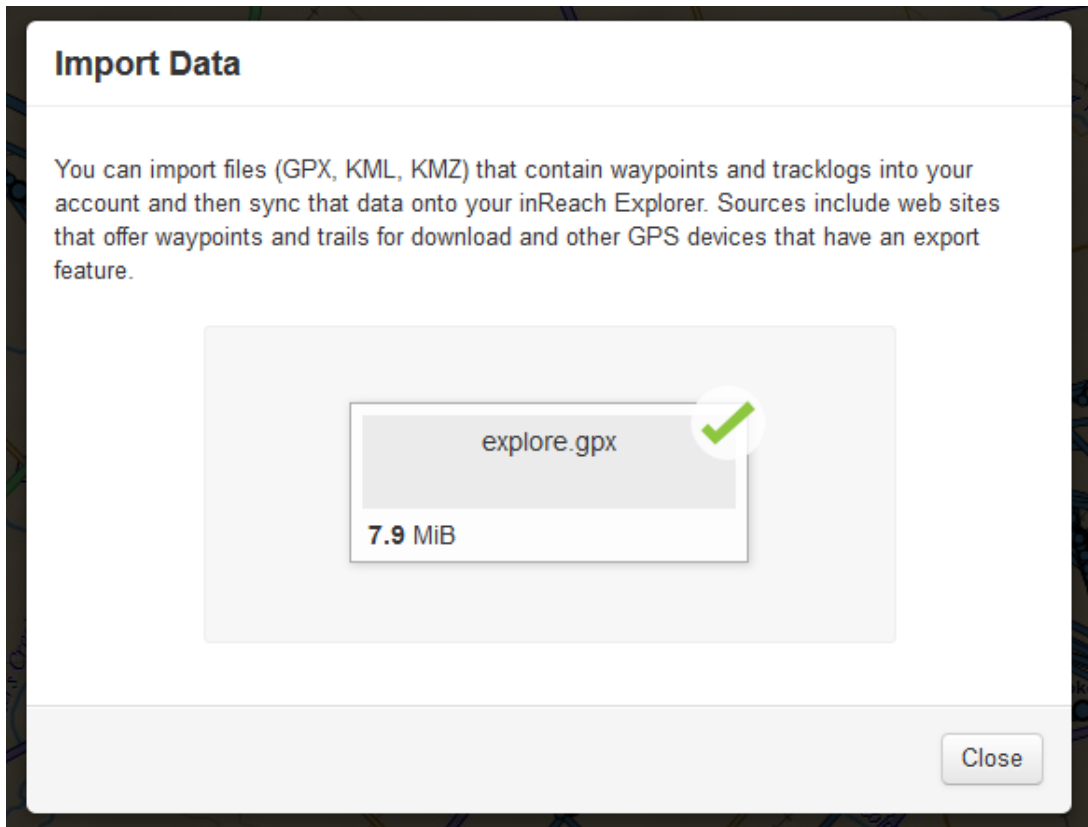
Import Data

You can import files (GPX, KML, KMZ) that contain waypoints and tracklogs into your account and then sync that data onto your inReach Explorer. Sources include web sites that offer waypoints and trails for download and other GPS devices that have an export feature.

explore.gpx

7.9 MiB

Close